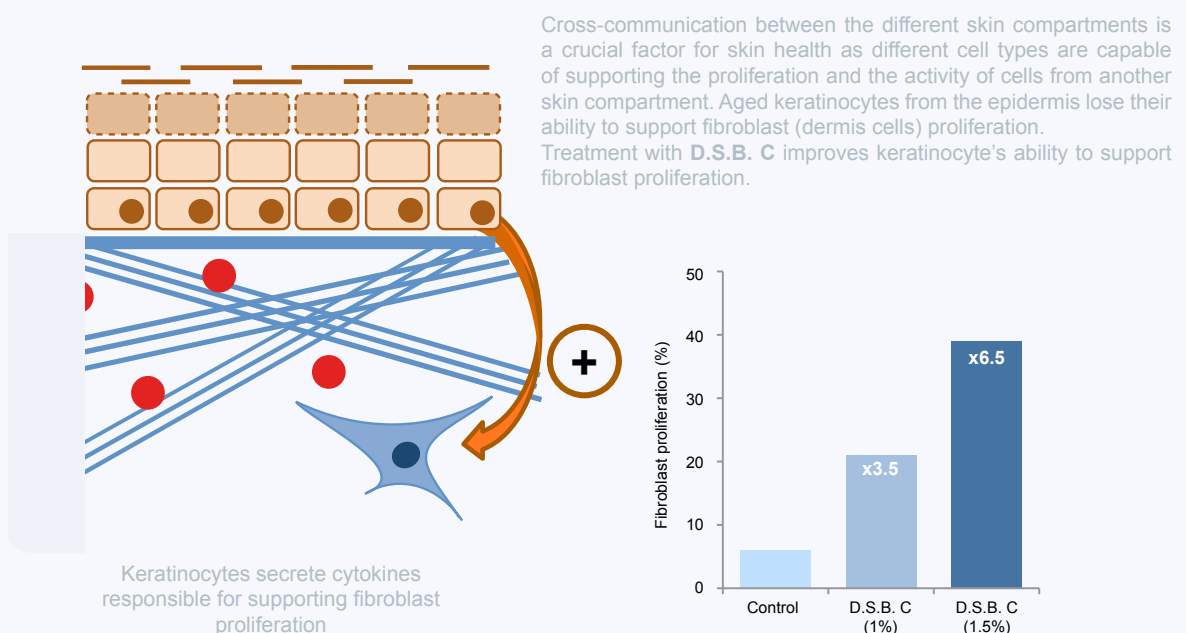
Cross-communication between the different skin compartments is a crucial factor for skin health as different cell types are capable of supporting the proliferation and the activity of cells from another skin compartment. Aged keratinocytes from the epidermis lose their ability to support fibroblast (dermis cells) proliferation.
Treatment with **D.S.B. C** improves keratinocyte's ability to support fibroblast proliferation.

+

Keratinocytes secrete cytokines responsible for supporting fibroblast proliferation

Fibroblast proliferation (%)
50
40
30
20
10
0
x3.5
x6.5
Control
D.S.B. C (1%)
D.S.B. C (1.5%)